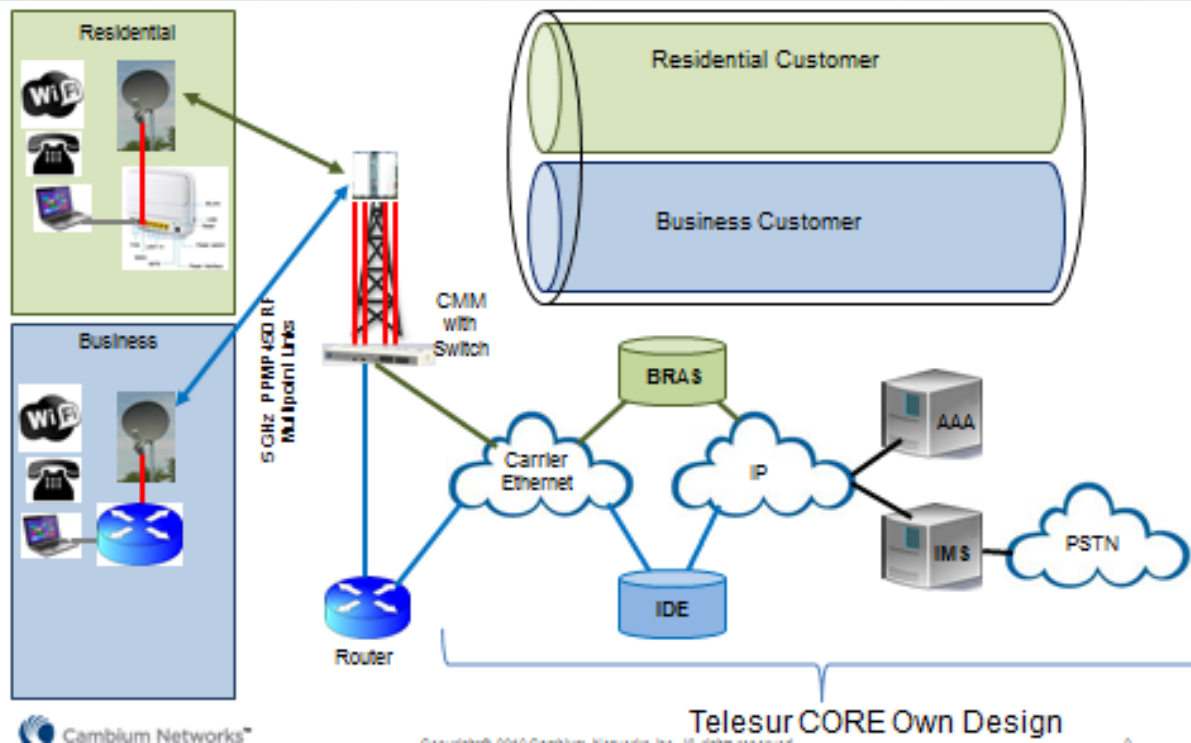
Residential

WiFi

Residential Customer

Business Customer

Business

WiFi

5 GHz PPMP 450 RF Multipoint Links

CMM with Switch

BRAS

AAA

Carrier Ethernet

IP

IMS

PSTN

IDE

Router

Telesur CORE Own Design

Cambium Networks™

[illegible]